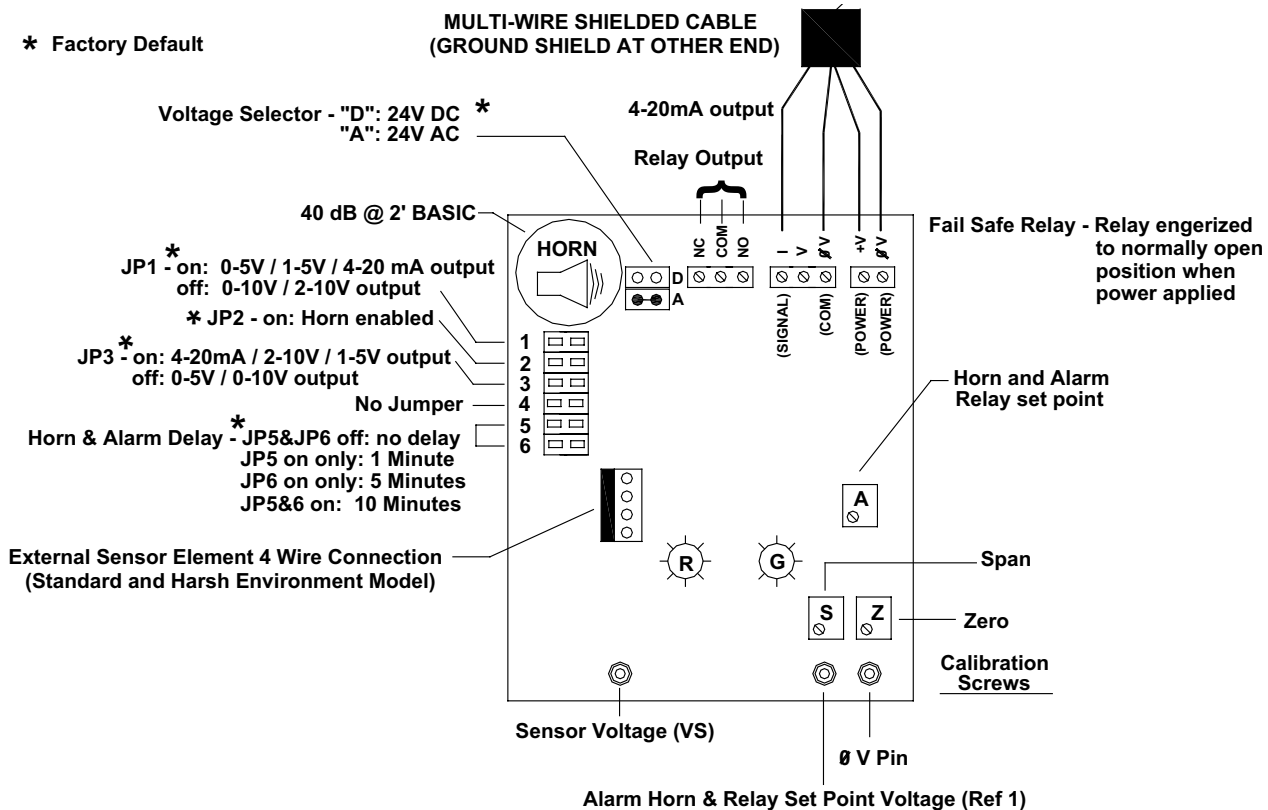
* Factory Default

MULTI-WIRE SHIELDED CABLE (GROUND SHIELD AT OTHER END)

Voltage Selector - "D": 24V DC *
"A": 24V AC

4-20mA output

Relay Output

40 dB @ 2' BASIC

HORN

D
A

NC COM NO

I V ØV

+V ØV

Fail Safe Relay - Relay engerized to normally open position when power applied

(SIGNAL) (COM) (POWER) (POWER)

JP1 *- on: 0-5V / 1-5V / 4-20 mA output
off: 0-10V / 2-10V output

* JP2 - on: Horn enabled

JP3 *- on: 4-20mA / 2-10V / 1-5V output
off: 0-5V / 0-10V output

No Jumper

Horn & Alarm Delay *- JP5&JP6 off: no delay
JP5 on only: 1 Minute
JP6 on only: 5 Minutes
JP5&6 on: 10 Minutes

1
2
3
4
5
6

Horn and Alarm Relay set point

A

External Sensor Element 4 Wire Connection (Standard and Harsh Environment Model)

R

G

Span

S

Z

Zero

Calibration Screws

Sensor Voltage (VS)

Ø V Pin

Alarm Horn & Relay Set Point Voltage (Ref 1)